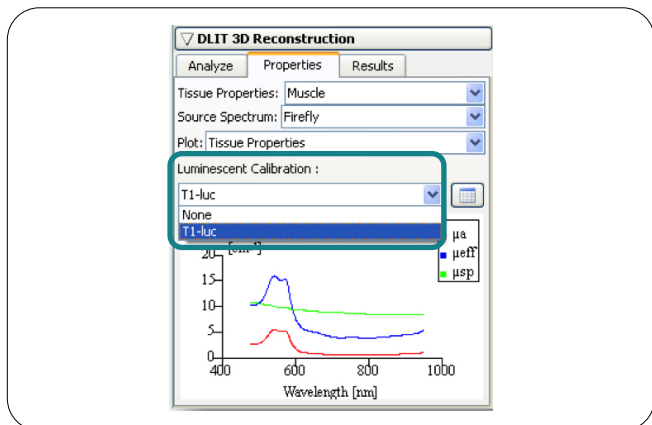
DLIT 3D Reconstruction

Analyze | Properties | Results

Tissue Properties: Muscle

Source Spectrum: Firefly

Plot: Tissue Properties

Luminescent Calibration :

T1-luc

None

T1-luc

[cm⁻¹]

μa
μeff
μsp

20
15
10
5
0
400
600
800
1000

Wavelength [nm]